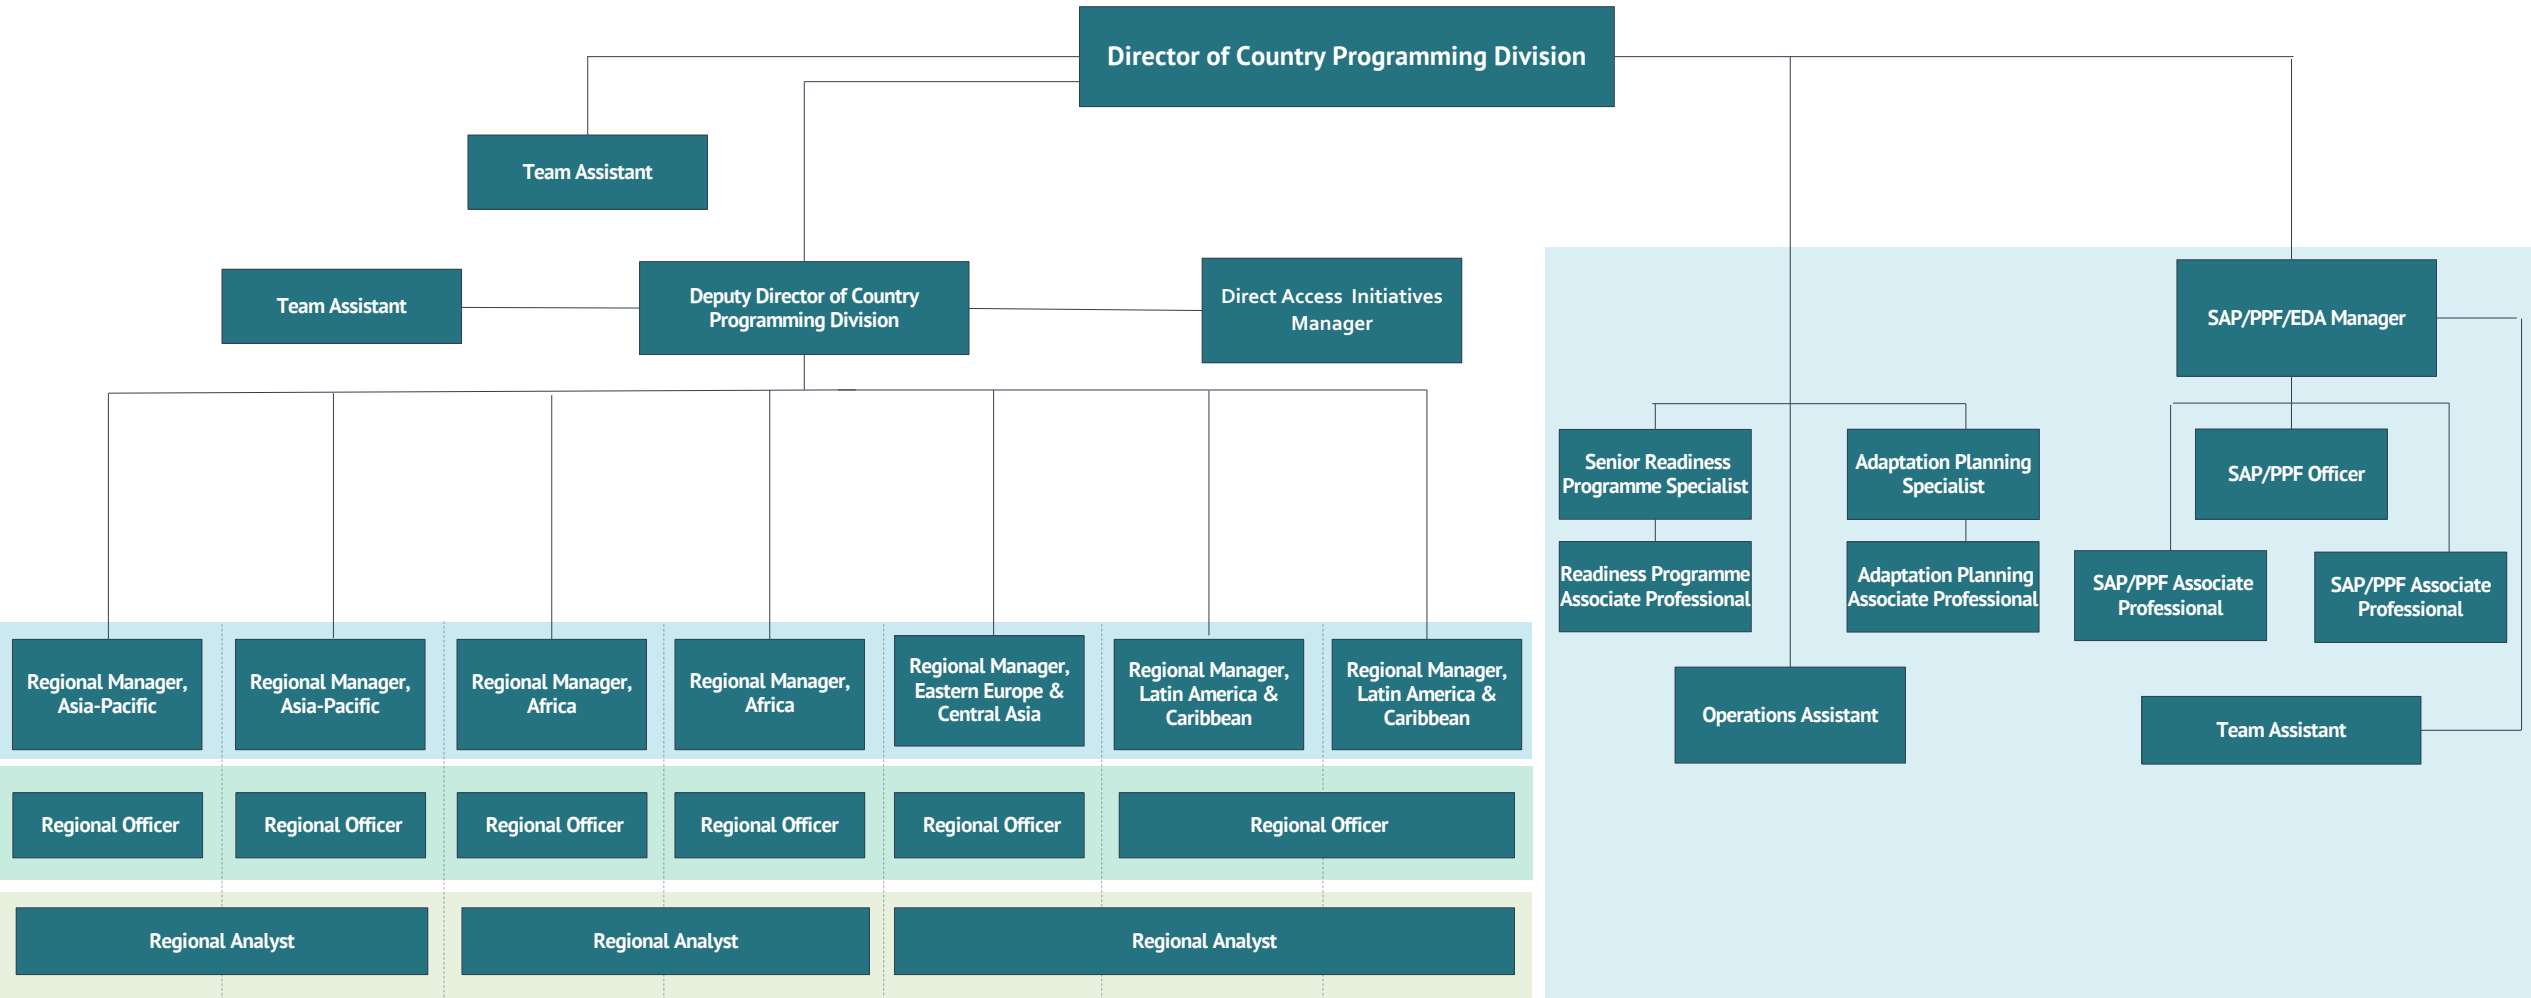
Director of Country Programming Division

Team Assistant

Team Assistant

Deputy Director of Country Programming Division

Direct Access Initiatives Manager

SAP/PPF/EDA Manager

Senior Readiness Programme Specialist

Adaptation Planning Specialist

SAP/PPF Officer

Readiness Programme Associate Professional

Adaptation Planning Associate Professional

SAP/PPF Associate Professional

SAP/PPF Associate Professional

Regional Manager, Asia-Pacific

Regional Manager, Asia-Pacific

Regional Manager, Africa

Regional Manager, Africa

Regional Manager, Eastern Europe & Central Asia

Regional Manager, Latin America & Caribbean

Regional Manager, Latin America & Caribbean

Operations Assistant

Team Assistant

Regional Officer

Regional Officer

Regional Officer

Regional Officer

Regional Officer

Regional Officer

Regional Analyst

Regional Analyst

Regional Analyst